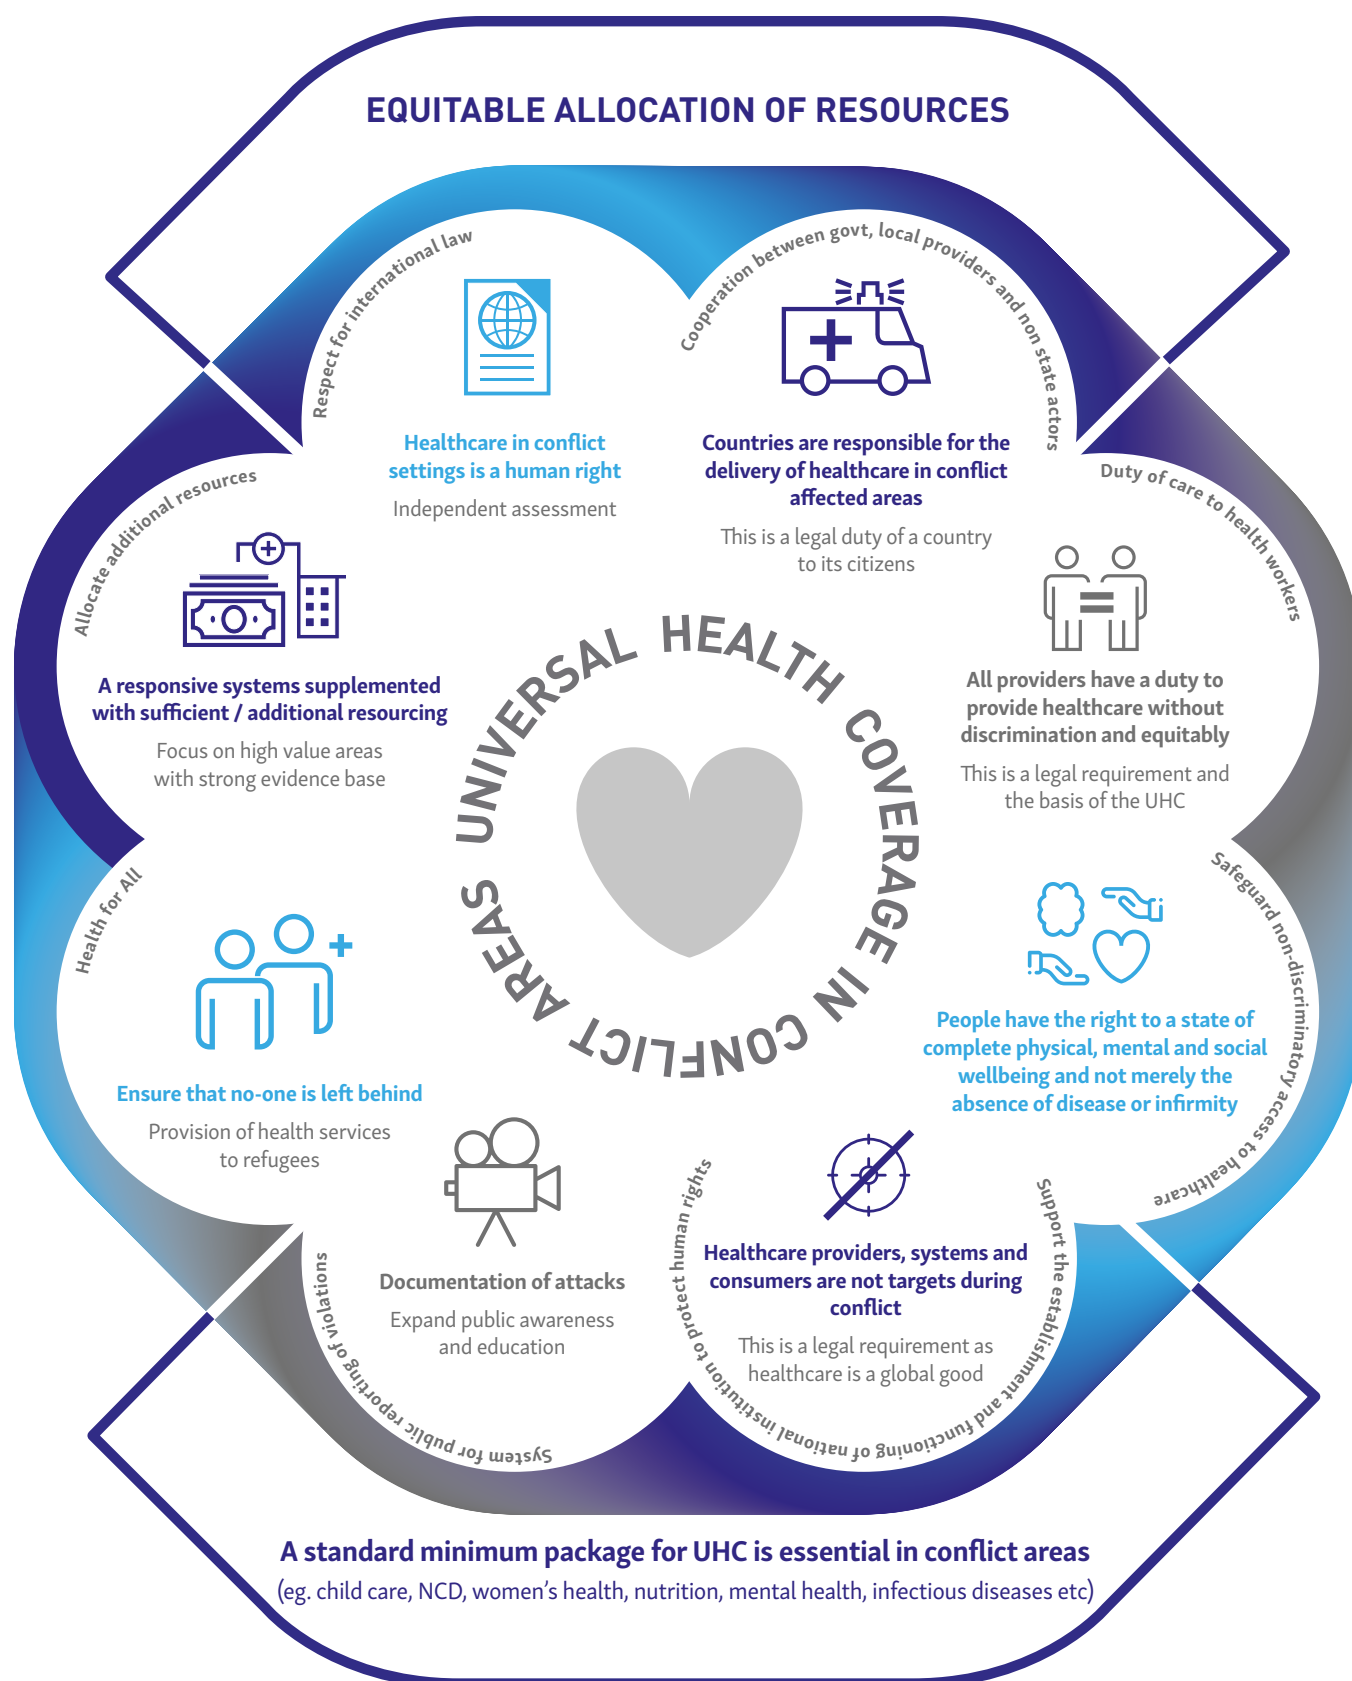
EQUITABLE ALLOCATION OF RESOURCES

Respect for international law

Cooperation between govt, local providers and non state actors

Healthcare in conflict settings is a human right

Independent assessment

Countries are responsible for the delivery of healthcare in conflict affected areas

This is a legal duty of a country to its citizens

Duty of care to health workers

Allocate additional resources

A responsive systems supplemented with sufficient / additional resourcing

Focus on high value areas with strong evidence base

UNIVERSAL HEALTH COVERAGE IN CONFLICT AREAS

All providers have a duty to provide healthcare without discrimination and equitably

This is a legal requirement and the basis of the UHC

Health for All

Safeguard non-discriminatory access to healthcare

Ensure that no-one is left behind

Provision of health services to refugees

People have the right to a state of complete physical, mental and social wellbeing and not merely the absence of disease or infirmity

Documentation of attacks

Expand public awareness and education

Healthcare providers, systems and consumers are not targets during conflict

This is a legal requirement as healthcare is a global good

System for public reporting of violations

Support the establishment and functioning of national institution to protect human rights

A standard minimum package for UHC is essential in conflict areas

(eg. child care, NCD, women's health, nutrition, mental health, infectious diseases etc)